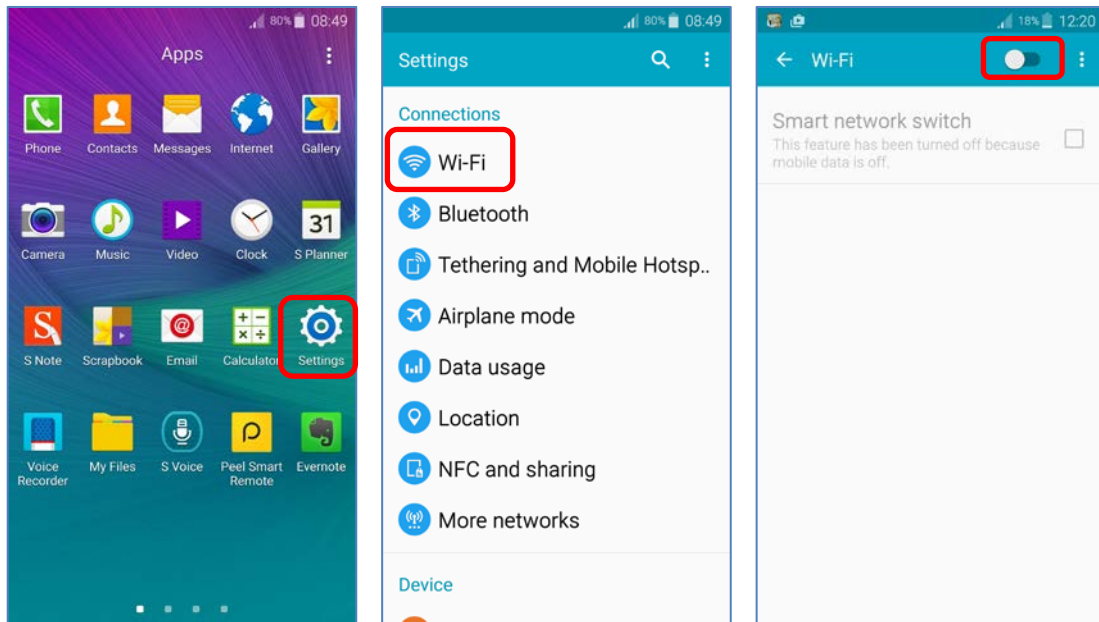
80% 08:49

Apps

Phone
Contacts
Messages
Internet
Gallery
Camera
Music
Video
Clock
31
S Planner
S Note
Scrapbook
Email
Calculator
Settings
Voice Recorder
My Files
S Voice
Peel Smart Remote
Evernote

80% 08:49

Settings

Connections

Wi-Fi

Bluetooth

Tethering and Mobile Hotsp..

Airplane mode

Data usage

Location

NFC and sharing

More networks

Device

18% 12:20

Wi-Fi

Smart network switch

This feature has been turned off because mobile data is off.